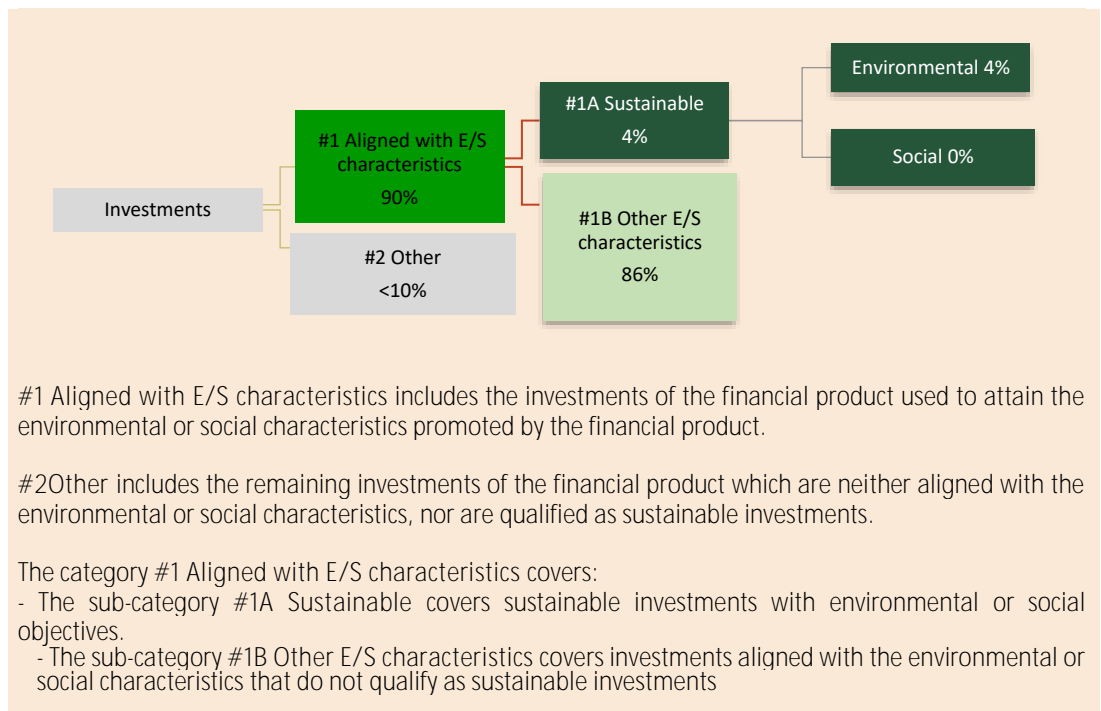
Investments

#1 Aligned with E/S characteristics
90%

#2 Other
<10%

#1A Sustainable
4%

#1B Other E/S characteristics
86%

Environmental 4%

Social 0%

#1 Aligned with E/S characteristics includes the investments of the financial product used to attain the environmental or social characteristics promoted by the financial product.

#2Other includes the remaining investments of the financial product which are neither aligned with the environmental or social characteristics, nor are qualified as sustainable investments.

The category #1 Aligned with E/S characteristics covers:
- The sub-category #1A Sustainable covers sustainable investments with environmental or social objectives.
- The sub-category #1B Other E/S characteristics covers investments aligned with the environmental or social characteristics that do not qualify as sustainable investments